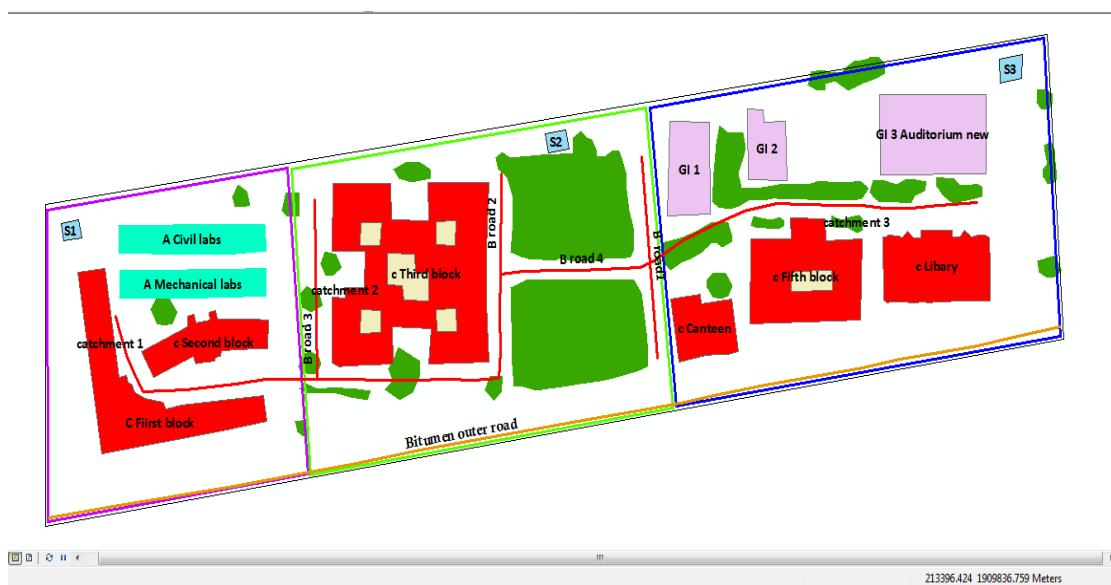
S3

S2

GI 3 Auditorium new

GI 1

GI 2

S1

A Civil labs

A Mechanical labs

B road 2

B road 1

catchment 3

c Third block

B road 4

catchment 2

c Fifth block

c Libary

B road 3

catchment 1

c Second block

c Canteen

C Fiirst block

Bitumen outer road

213396.424 1909836.759 Meters